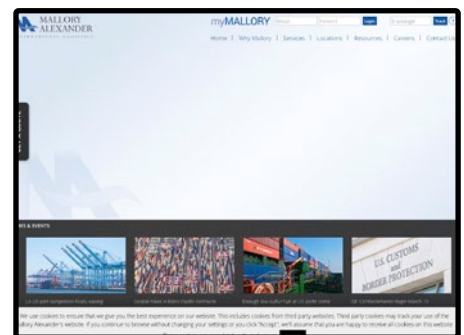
MALLORY ALEXANDER

myMALLORY Email Password Login Logistics Track

Home | Why Mallory | Services | Locations | Resources | Careers | Contact Us

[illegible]

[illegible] & EVENTS

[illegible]

U.S. CUSTOMS and BORDER PROTECTION

We use cookies to ensure that we give you the best experience on our website. This includes cookies from third party websites. These party cookies may track your use of the Mallory Alexander's website. If you continue to browse without changing your settings or you click "Accept", we'll assume that you are happy to receive all cookies on this website